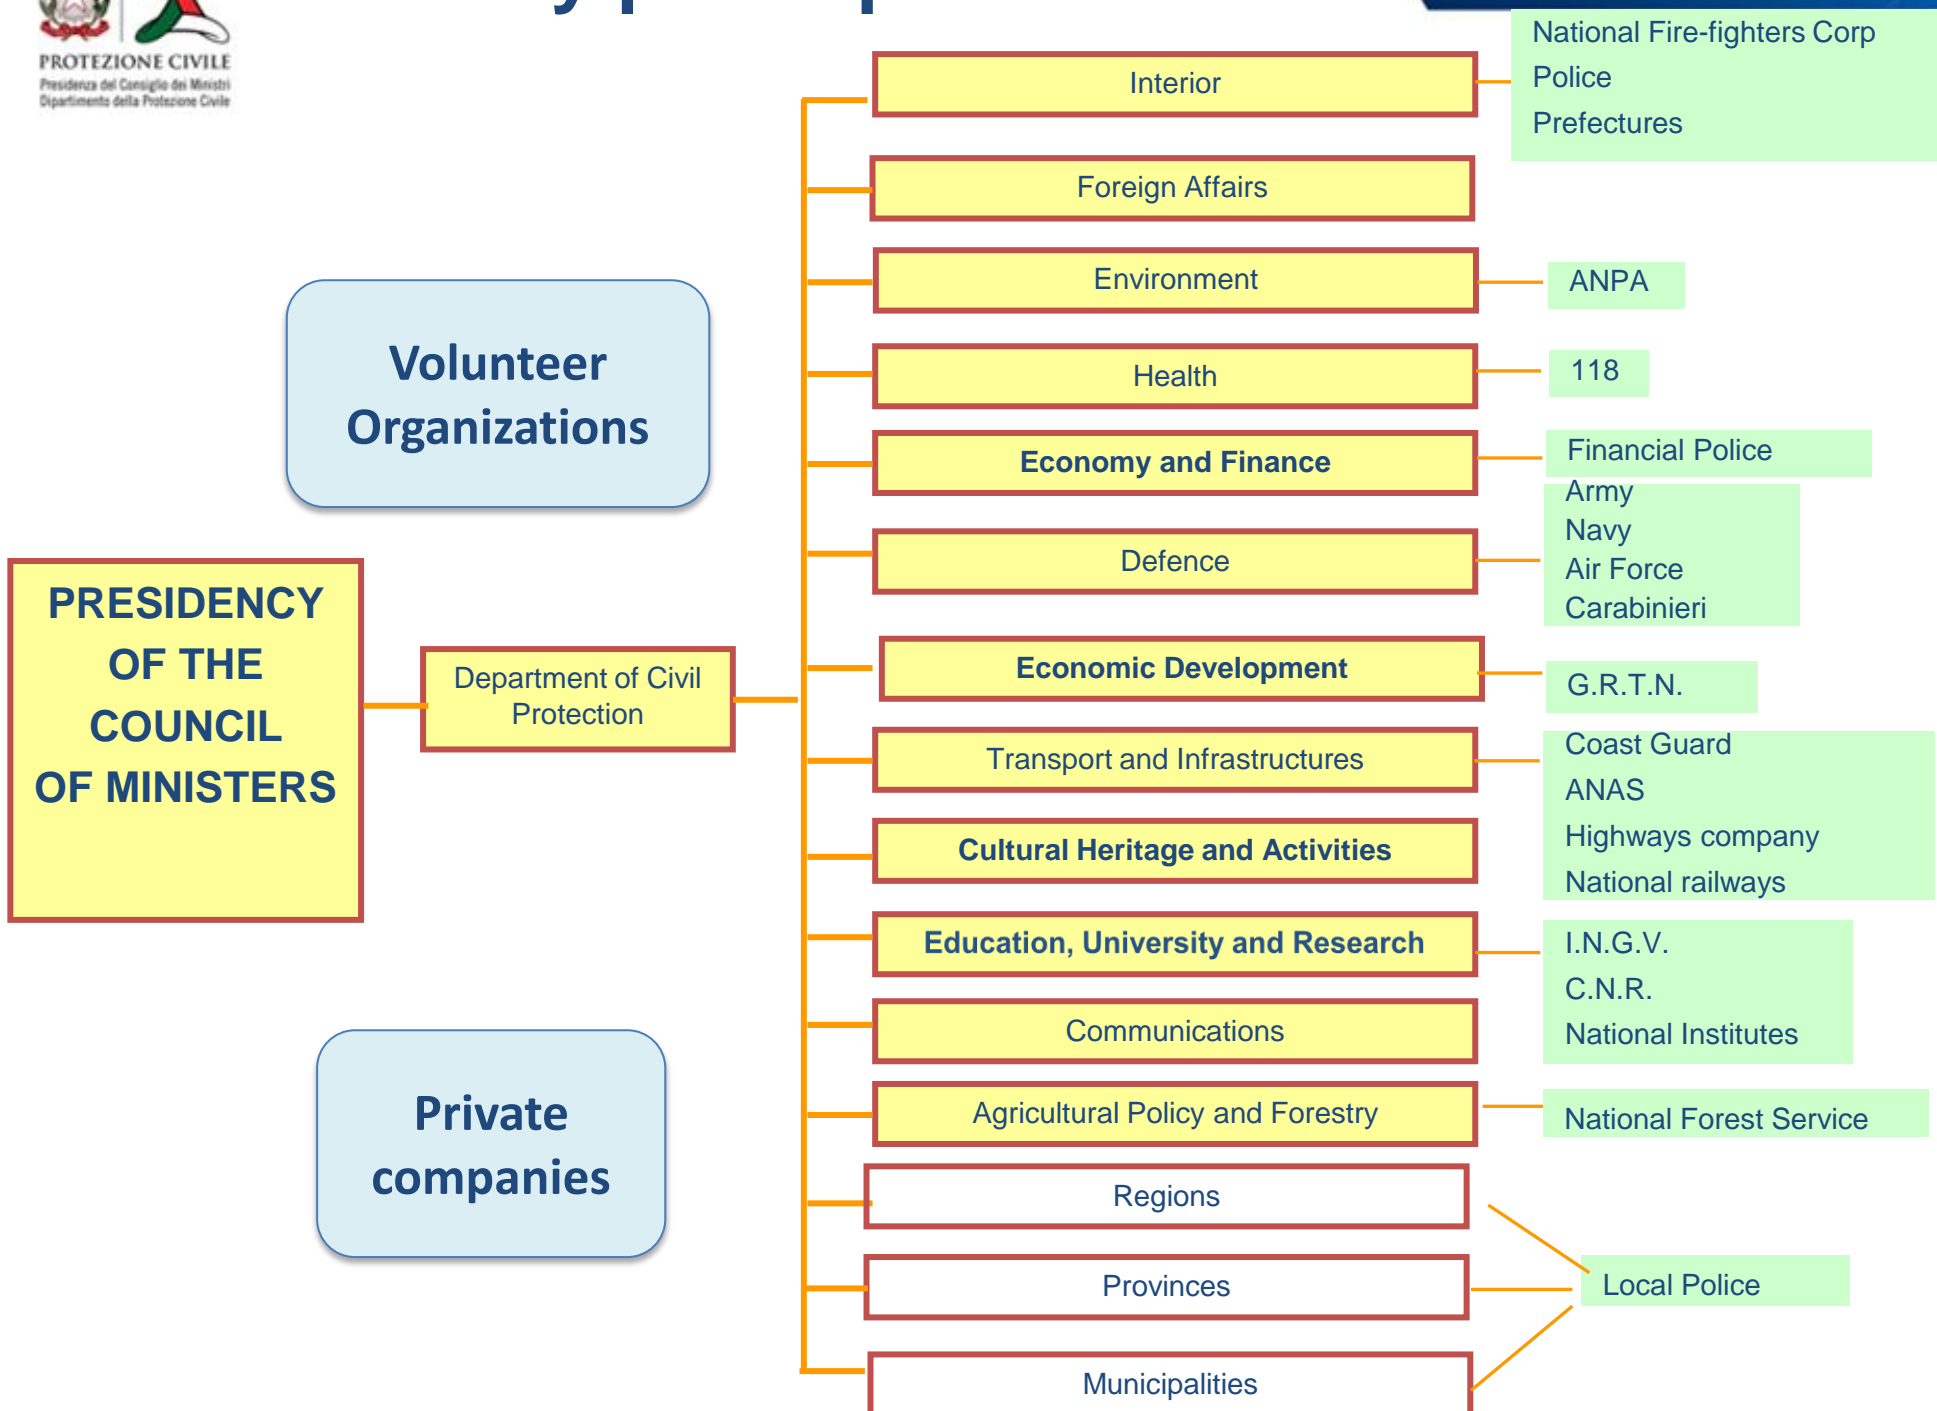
PROTEZIONE CIVILE
Presidenza del Consiglio dei Ministri
Dipartimento della Protezione Civile

Interior

National Fire-fighters Corp
Police
Prefectures

Foreign Affairs

Environment

ANPA

Volunteer Organizations

Health

118

Economy and Finance

Financial Police

Defence

Army
Navy
Air Force
Carabinieri

PRESIDENCY OF THE COUNCIL OF MINISTERS

Department of Civil Protection

Economic Development

G.R.T.N.

Transport and Infrastructures

Coast Guard
ANAS
Highways company
National railways

Cultural Heritage and Activities

Education, University and Research

I.N.G.V.
C.N.R.
National Institutes

Communications

Private companies

Agricultural Policy and Forestry

National Forest Service

Regions

Provinces

Local Police

Municipalities